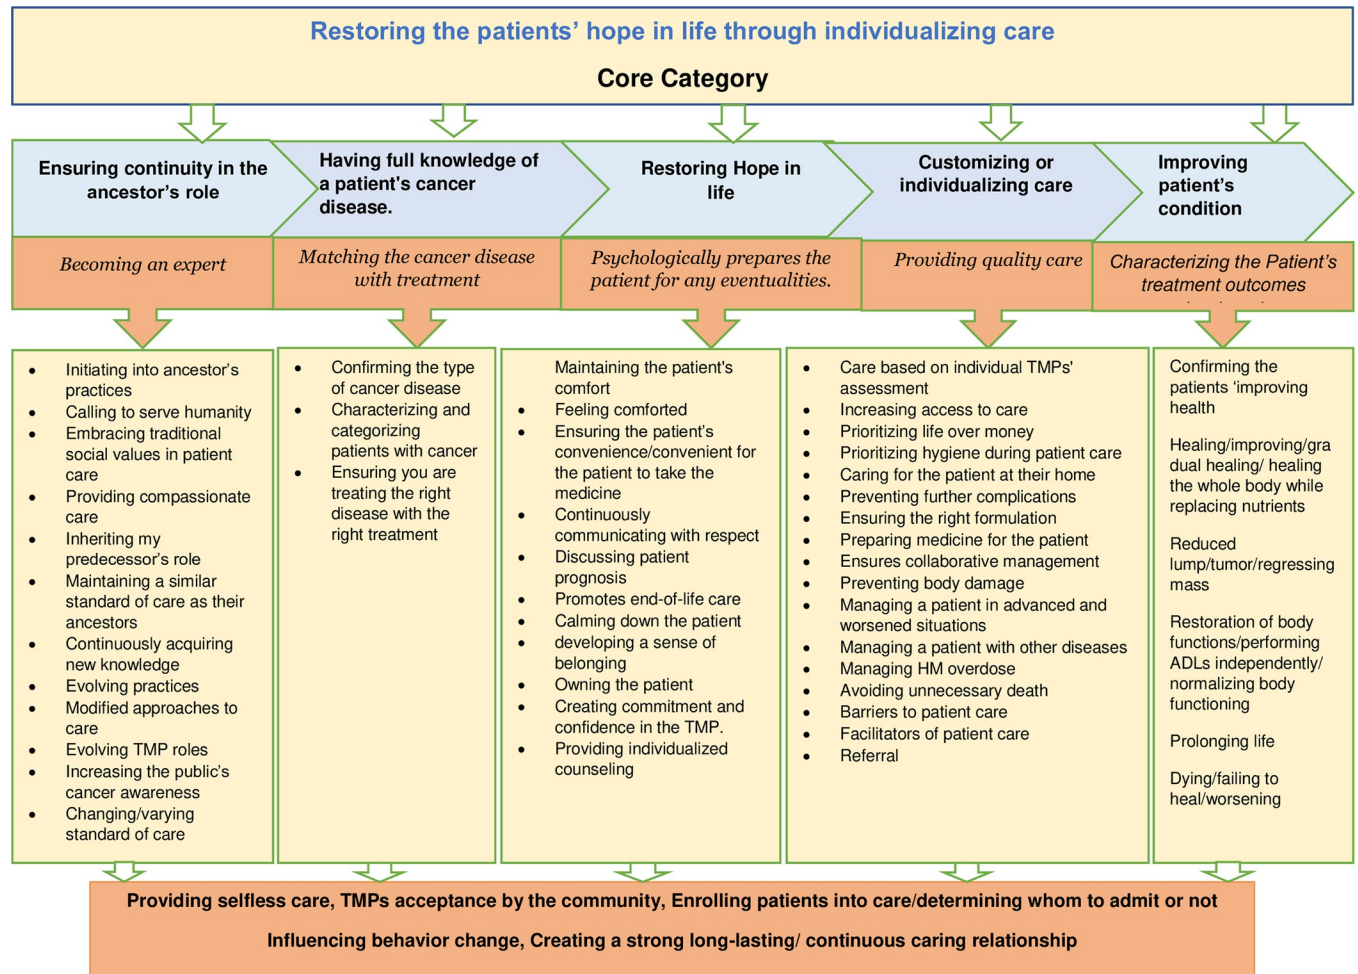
Restoring the patients' hope in life through individualizing care

Core Category

Ensuring continuity in the ancestor's role

Having full knowledge of a patient's cancer disease.

Restoring Hope in life

Customizing or individualizing care

Improving patient's condition

Becoming an expert

Matching the cancer disease with treatment

Psychologically prepares the patient for any eventualities.

Providing quality care

Characterizing the Patient's treatment outcomes

- Initiating into ancestor's practices
- Calling to serve humanity
- Embracing traditional social values in patient care
- Providing compassionate care
- Inheriting my predecessor's role
- Maintaining a similar standard of care as their ancestors
- Continuously acquiring new knowledge
- Evolving practices
- Modified approaches to care
- Evolving TMP roles
- Increasing the public's cancer awareness
- Changing/varying standard of care

- Confirming the type of cancer disease
- Characterizing and categorizing patients with cancer
- Ensuring you are treating the right disease with the right treatment

Maintaining the patient's comfort
- Feeling comforted
- Ensuring the patient's convenience/convenient for the patient to take the medicine
- Continuously communicating with respect
- Discussing patient prognosis
- Promotes end-of-life care
- Calming down the patient
- developing a sense of belonging
- Owning the patient
- Creating commitment and confidence in the TMP.
- Providing individualized counseling

- Care based on individual TMPs' assessment
- Increasing access to care
- Prioritizing life over money
- Prioritizing hygiene during patient care
- Caring for the patient at their home
- Preventing further complications
- Ensuring the right formulation
- Preparing medicine for the patient
- Ensures collaborative management
- Preventing body damage
- Managing a patient in advanced and worsened situations
- Managing a patient with other diseases
- Managing HM overdose
- Avoiding unnecessary death
- Barriers to patient care
- Facilitators of patient care
- Referral

Confirming the patients 'improving health

Healing/improving/gradual healing/ healing the whole body while replacing nutrients

Reduced lump/tumor/regressing mass

Restoration of body functions/performing ADLs independently/ normalizing body functioning

Prolonging life

Dying/failing to heal/worsening

Providing selfless care, TMPs acceptance by the community, Enrolling patients into care/determining whom to admit or not

Influencing behavior change, Creating a strong long-lasting/ continuous caring relationship